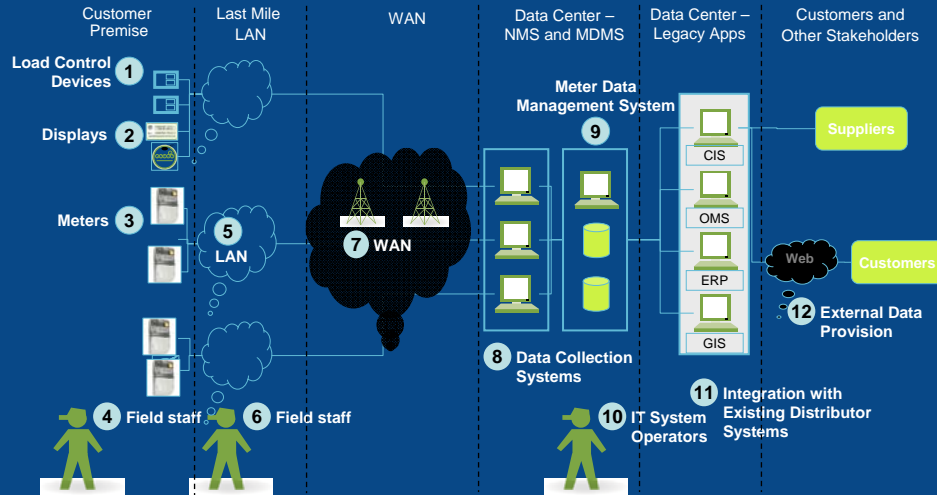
Customer Premise

Last Mile LAN

WAN

Data Center – NMS and MDMS

Data Center – Legacy Apps

Customers and Other Stakeholders

Load Control Devices 1

Displays 2

Meters 3

5 LAN

7 WAN

Meter Data Management System

9

CIS

OMS

ERP

GIS

Suppliers

Web

Customers

12 External Data Provision

8 Data Collection Systems

11 Integration with Existing Distributor Systems

4 Field staff

6 Field staff

10 IT System Operators